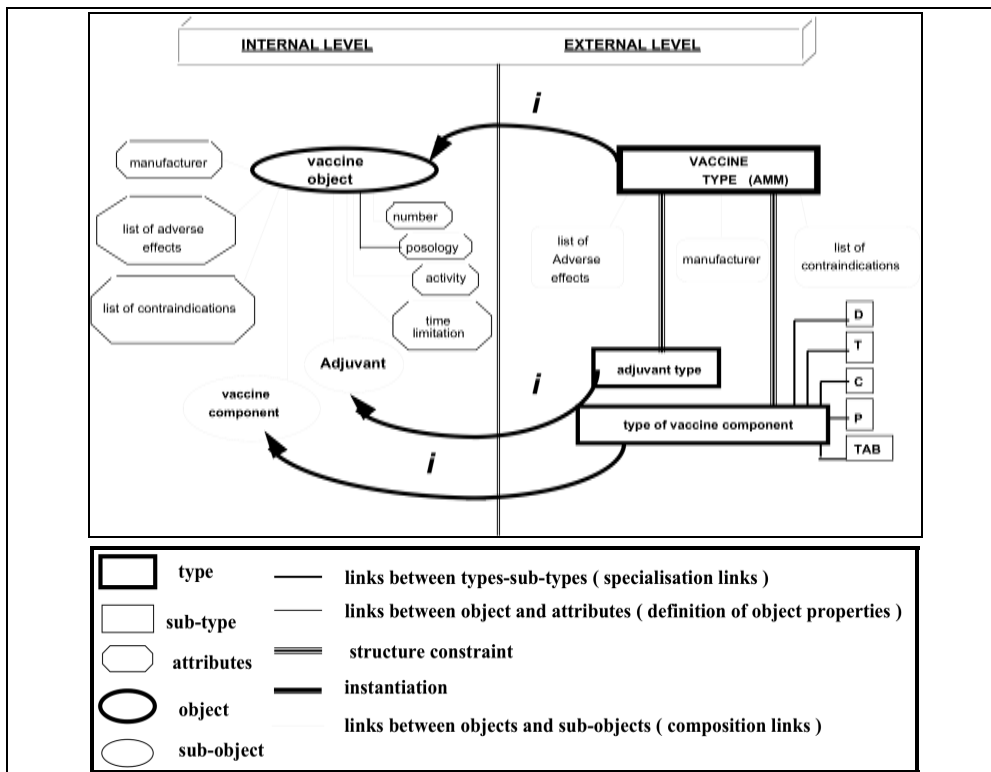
INTERNAL LEVEL

EXTERNAL LEVEL

i

manufacturer

vaccine object

VACCINE TYPE (AMM)

list of adverse effects

number

posology

list of Adverse effects

manufacturer

list of contraindications

activity

list of contraindications

time limitation

D

T

Adjuvant

adjuvant type

C

i

vaccine component

P

type of vaccine component

TAB

i

type

links between types-sub-types ( specialisation links )

sub-type

links between object and attributes ( definition of object properties )

attributes

structure constraint

instantiation

object

links between objects and sub-objects ( composition links )

sub-object